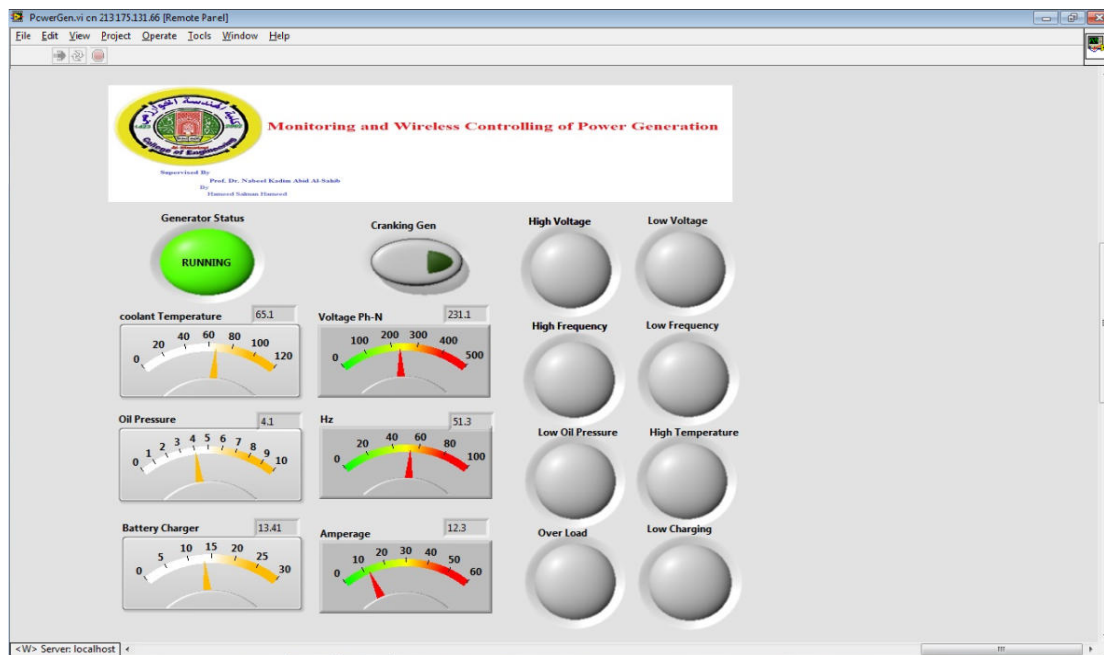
PowerGen.vi on 213.175.131.66 [Remote Panel]

File Edit View Project Operate Tools Window Help

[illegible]
College of Engineering

Monitoring and Wireless Controlling of Power Generation

Supervised By
Prof. Dr. Nabeel Kadim Abid Al-Sahib
By
Hameed Salman Hameed

Generator Status
RUNNING

Cranking Gen

High Voltage

Low Voltage

coolant Temperature 65.1
0 20 40 60 80 100 120

Voltage Ph-N 231.1
0 100 200 300 400 500

High Frequency

Low Frequency

Oil Pressure 4.1
0 1 2 3 4 5 6 7 8 9 10

Hz 51.3
0 20 40 60 80 100

Low Oil Pressure

High Temperature

Battery Charger 13.41
0 5 10 15 20 25 30

Amperage 12.3
0 10 20 30 40 50 60

Over Load

Low Charging

<W> Server: localhost